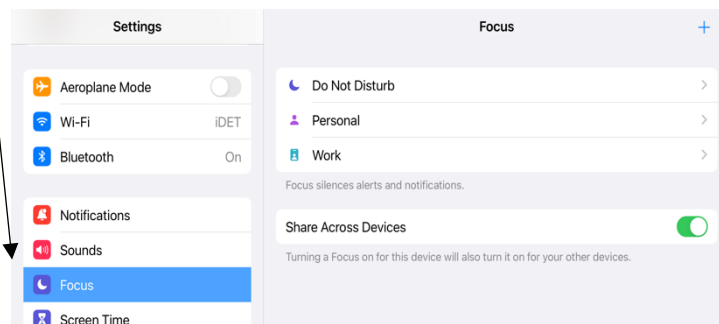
Settings

Aeroplane Mode
Wi-Fi iDET
Bluetooth On

Notifications
Sounds
Focus
Screen Time

Focus +

Do Not Disturb
Personal
Work

Focus silences alerts and notifications.

Share Across Devices

Turning a Focus on for this device will also turn it on for your other devices.